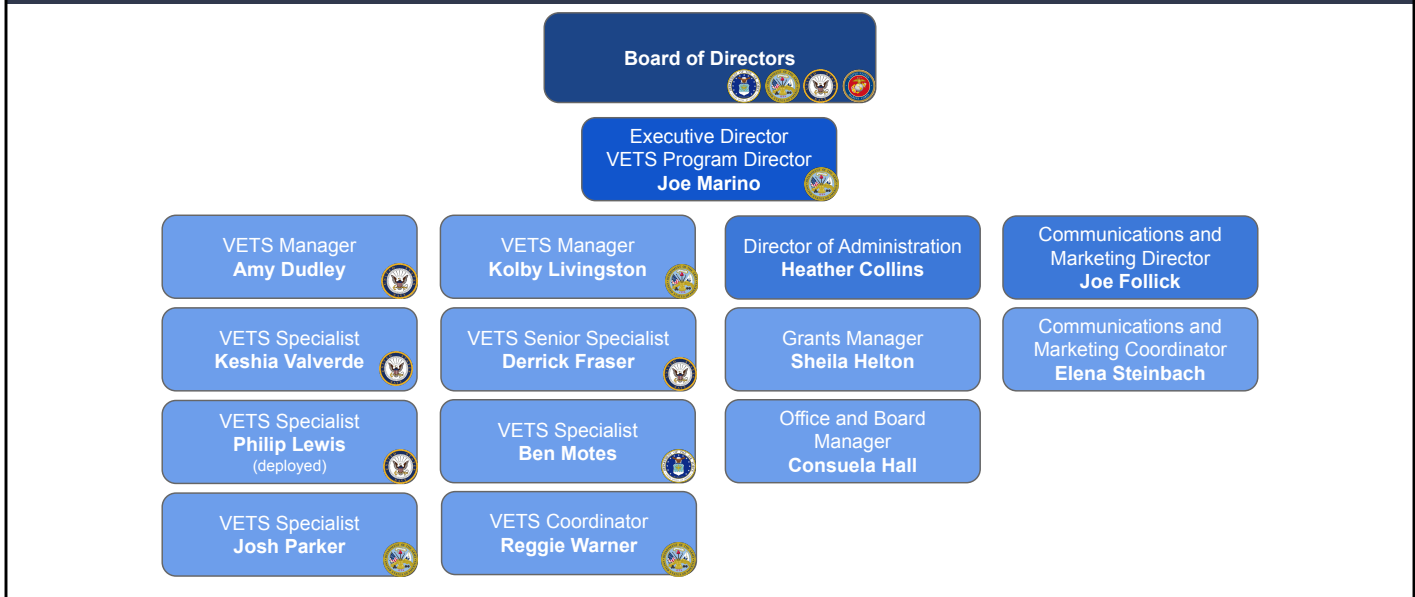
Board of Directors

Executive Director
VETS Program Director
Joe Marino

VETS Manager
Amy Dudley

VETS Specialist
Keshia Valverde

VETS Specialist
Philip Lewis
(deployed)

VETS Specialist
Josh Parker

VETS Manager
Kolby Livingston

VETS Senior Specialist
Derrick Fraser

VETS Specialist
Ben Motes

VETS Coordinator
Reggie Warner

Director of Administration
Heather Collins

Grants Manager
Sheila Helton

Office and Board Manager
Consuela Hall

Communications and Marketing Director
Joe Follick

Communications and Marketing Coordinator
Elena Steinbach